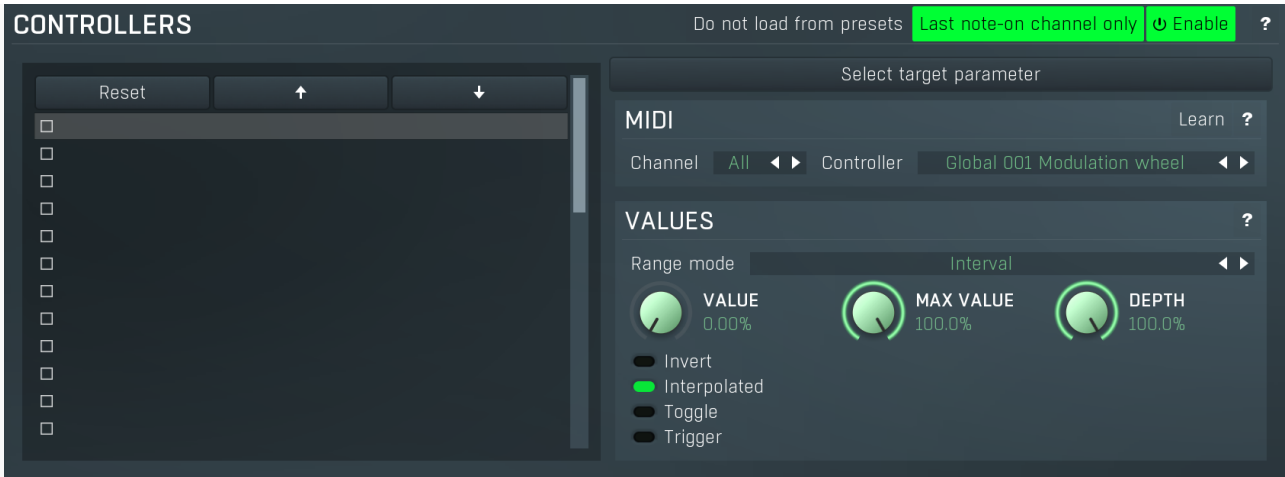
CONTROLLERS

Do not load from presets Last note-on channel only Enable ?

Reset

Select target parameter

MIDI Learn ?

Channel All Controller Global 001 Modulation wheel

VALUES ?

Range mode Interval

VALUE 0.00%

MAX VALUE 100.0%

DEPTH 100.0%

Invert
Interpolated
Toggle
Trigger